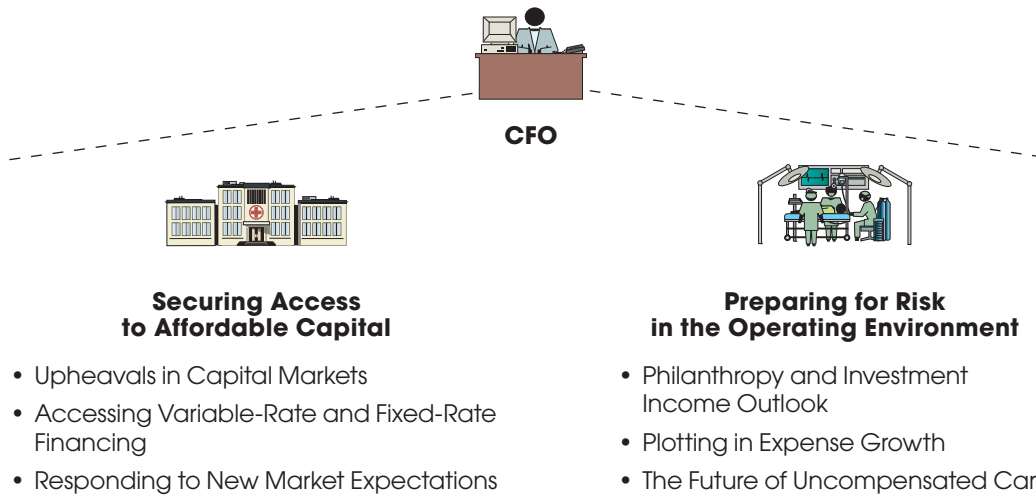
CFO

Securing Access to Affordable Capital

• Upheavals in Capital Markets
• Accessing Variable-Rate and Fixed-Rate Financing
• Responding to New Market Expectations

Preparing for Risk in the Operating Environment

• Philanthropy and Investment Income Outlook
• Plotting in Expense Growth
• The Future of Uncompensated Car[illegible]